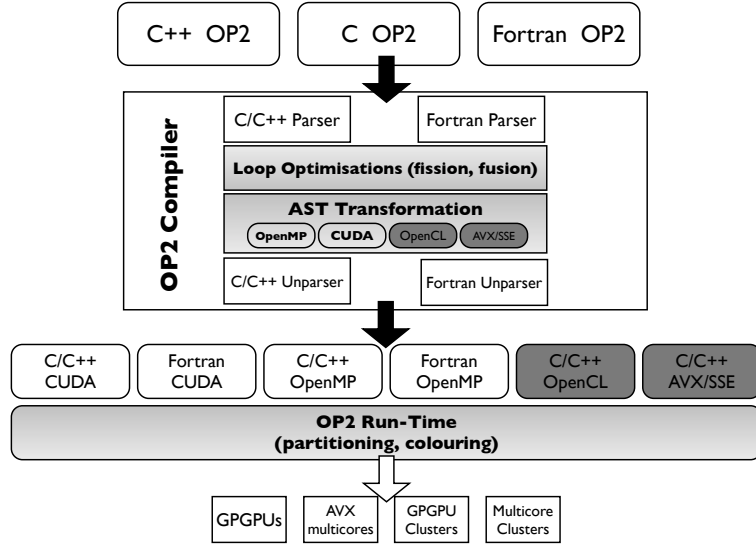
C++ OP2

C OP2

Fortran OP2

OP2 Compiler

C/C++ Parser

Fortran Parser

Loop Optimisations (fission, fusion)

AST Transformation

OpenMP

CUDA

OpenCL

AVX/SSE

C/C++ Unparser

Fortran Unparser

C/C++ CUDA

Fortran CUDA

C/C++ OpenMP

Fortran OpenMP

C/C++ OpenCL

C/C++ AVX/SSE

OP2 Run-Time (partitioning, colouring)

GPGPUs

AVX multicores

GPGPU Clusters

Multicore Clusters